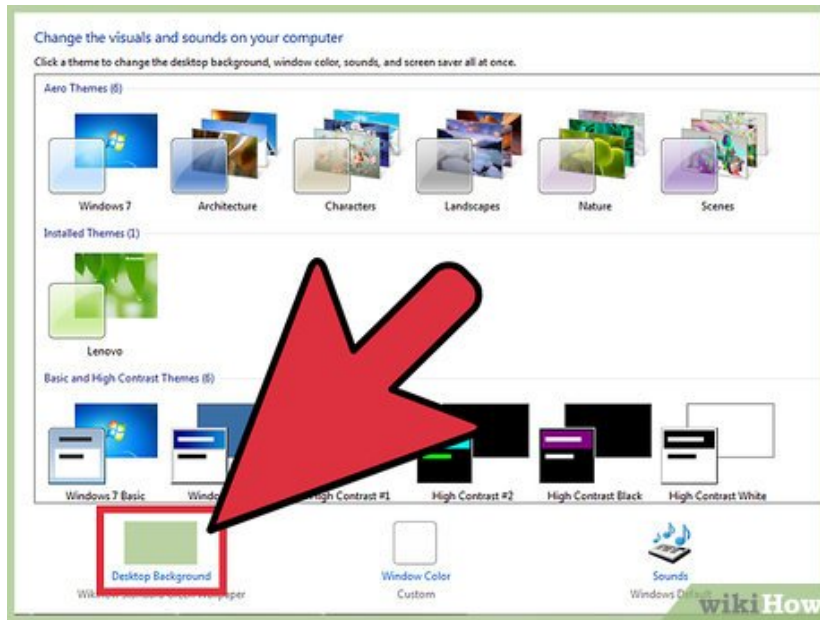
Change the visuals and sounds on your computer

Click a theme to change the desktop background, window color, sounds, and screen saver all at once.

Aero Themes (6)

Windows 7

Architecture

Characters

Landscapes

Nature

Scenes

Installed Themes (1)

Lenovo

Basic and High Contrast Themes (6)

Windows 7 Basic

Windo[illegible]

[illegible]igh Contrast #1

High Contrast #2

High Contrast Black

High Contrast White

Desktop Background

Wik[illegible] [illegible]

Window Color

Custom

Sounds

Windows Defa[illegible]

wikiHow